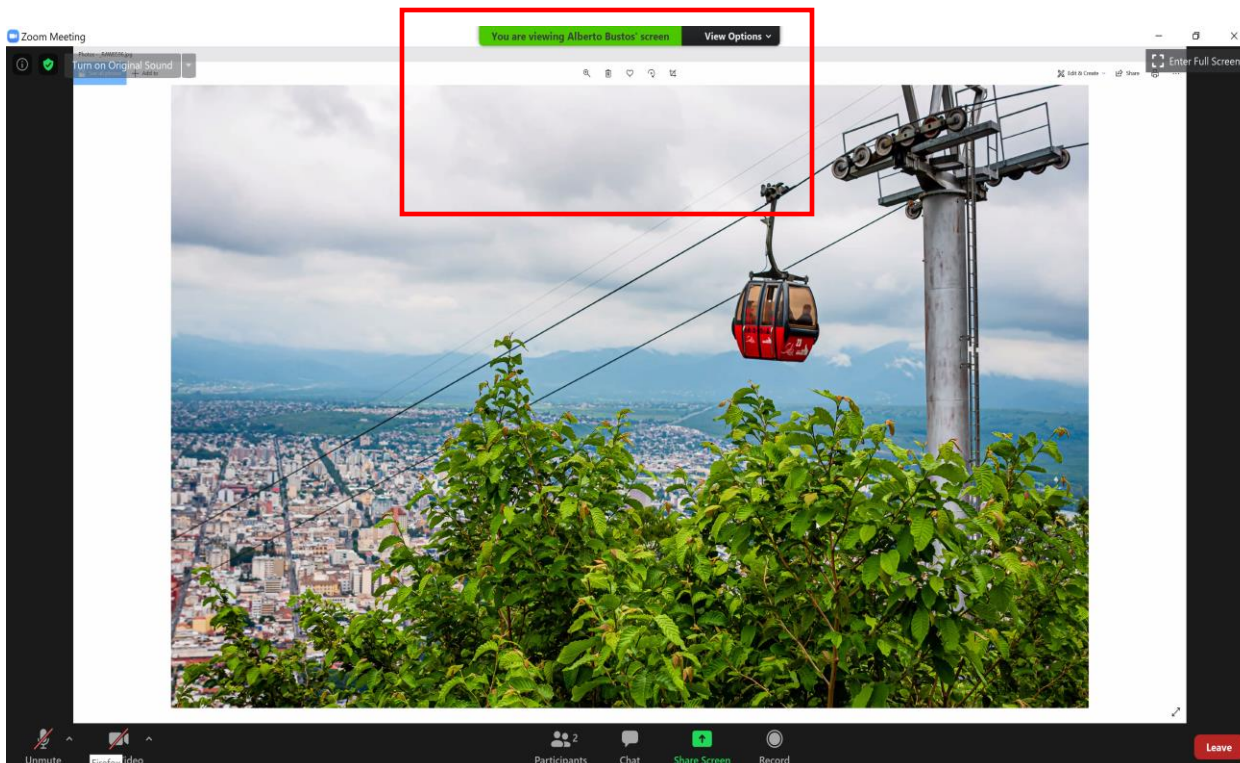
Zoom Meeting

You are viewing Alberto Bustos' screen

View Options

Turn on Original Sound

Enter Full Screen

Photos – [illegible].jpg

Add to

Edit & Create

Share

Unmute

Firefox

Video

2

Participants

Chat

Share Screen

Record

Leave